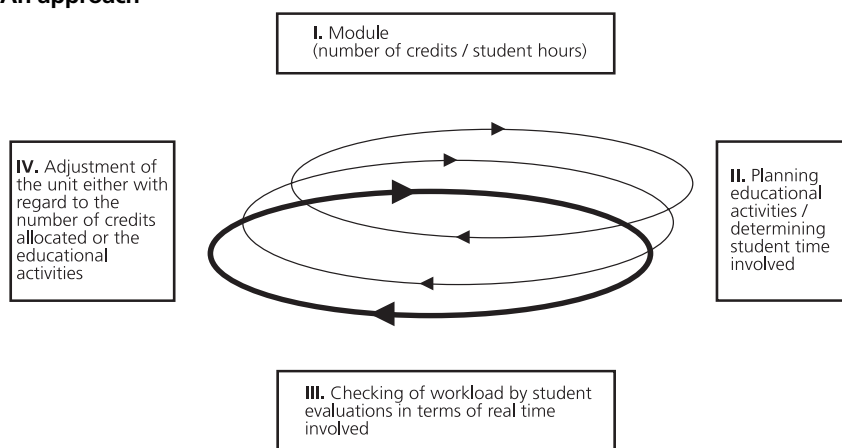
An approach

I. Module (number of credits / student hours)

IV. Adjustment of the unit either with regard to the number of credits allocated or the educational activities

II. Planning educational activities / determining student time involved

III. Checking of workload by student evaluations in terms of real time involved